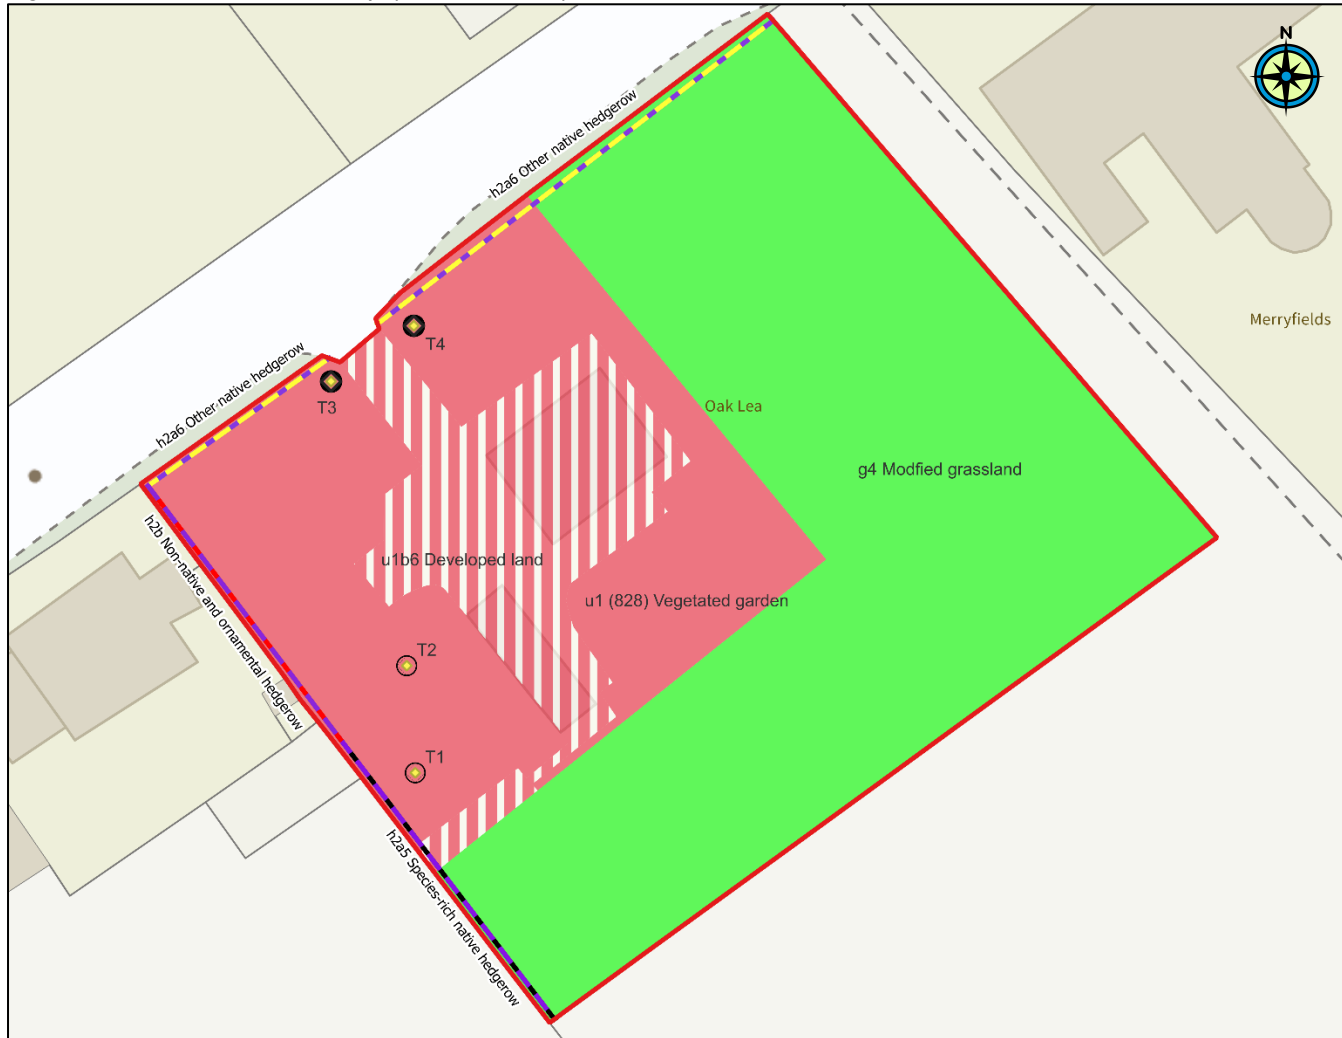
N

h2a6 Other native hedgerow

Merryfields

T4

h2a6 Other native hedgerow

T3

Oak Lea

g4 Modfied grassland

h2b Non-native and ornamental hedgerow

u1b6 Developed land

u1 (828) Vegetated garden

T2

T1

h2a5 Species-rich native hedgerow